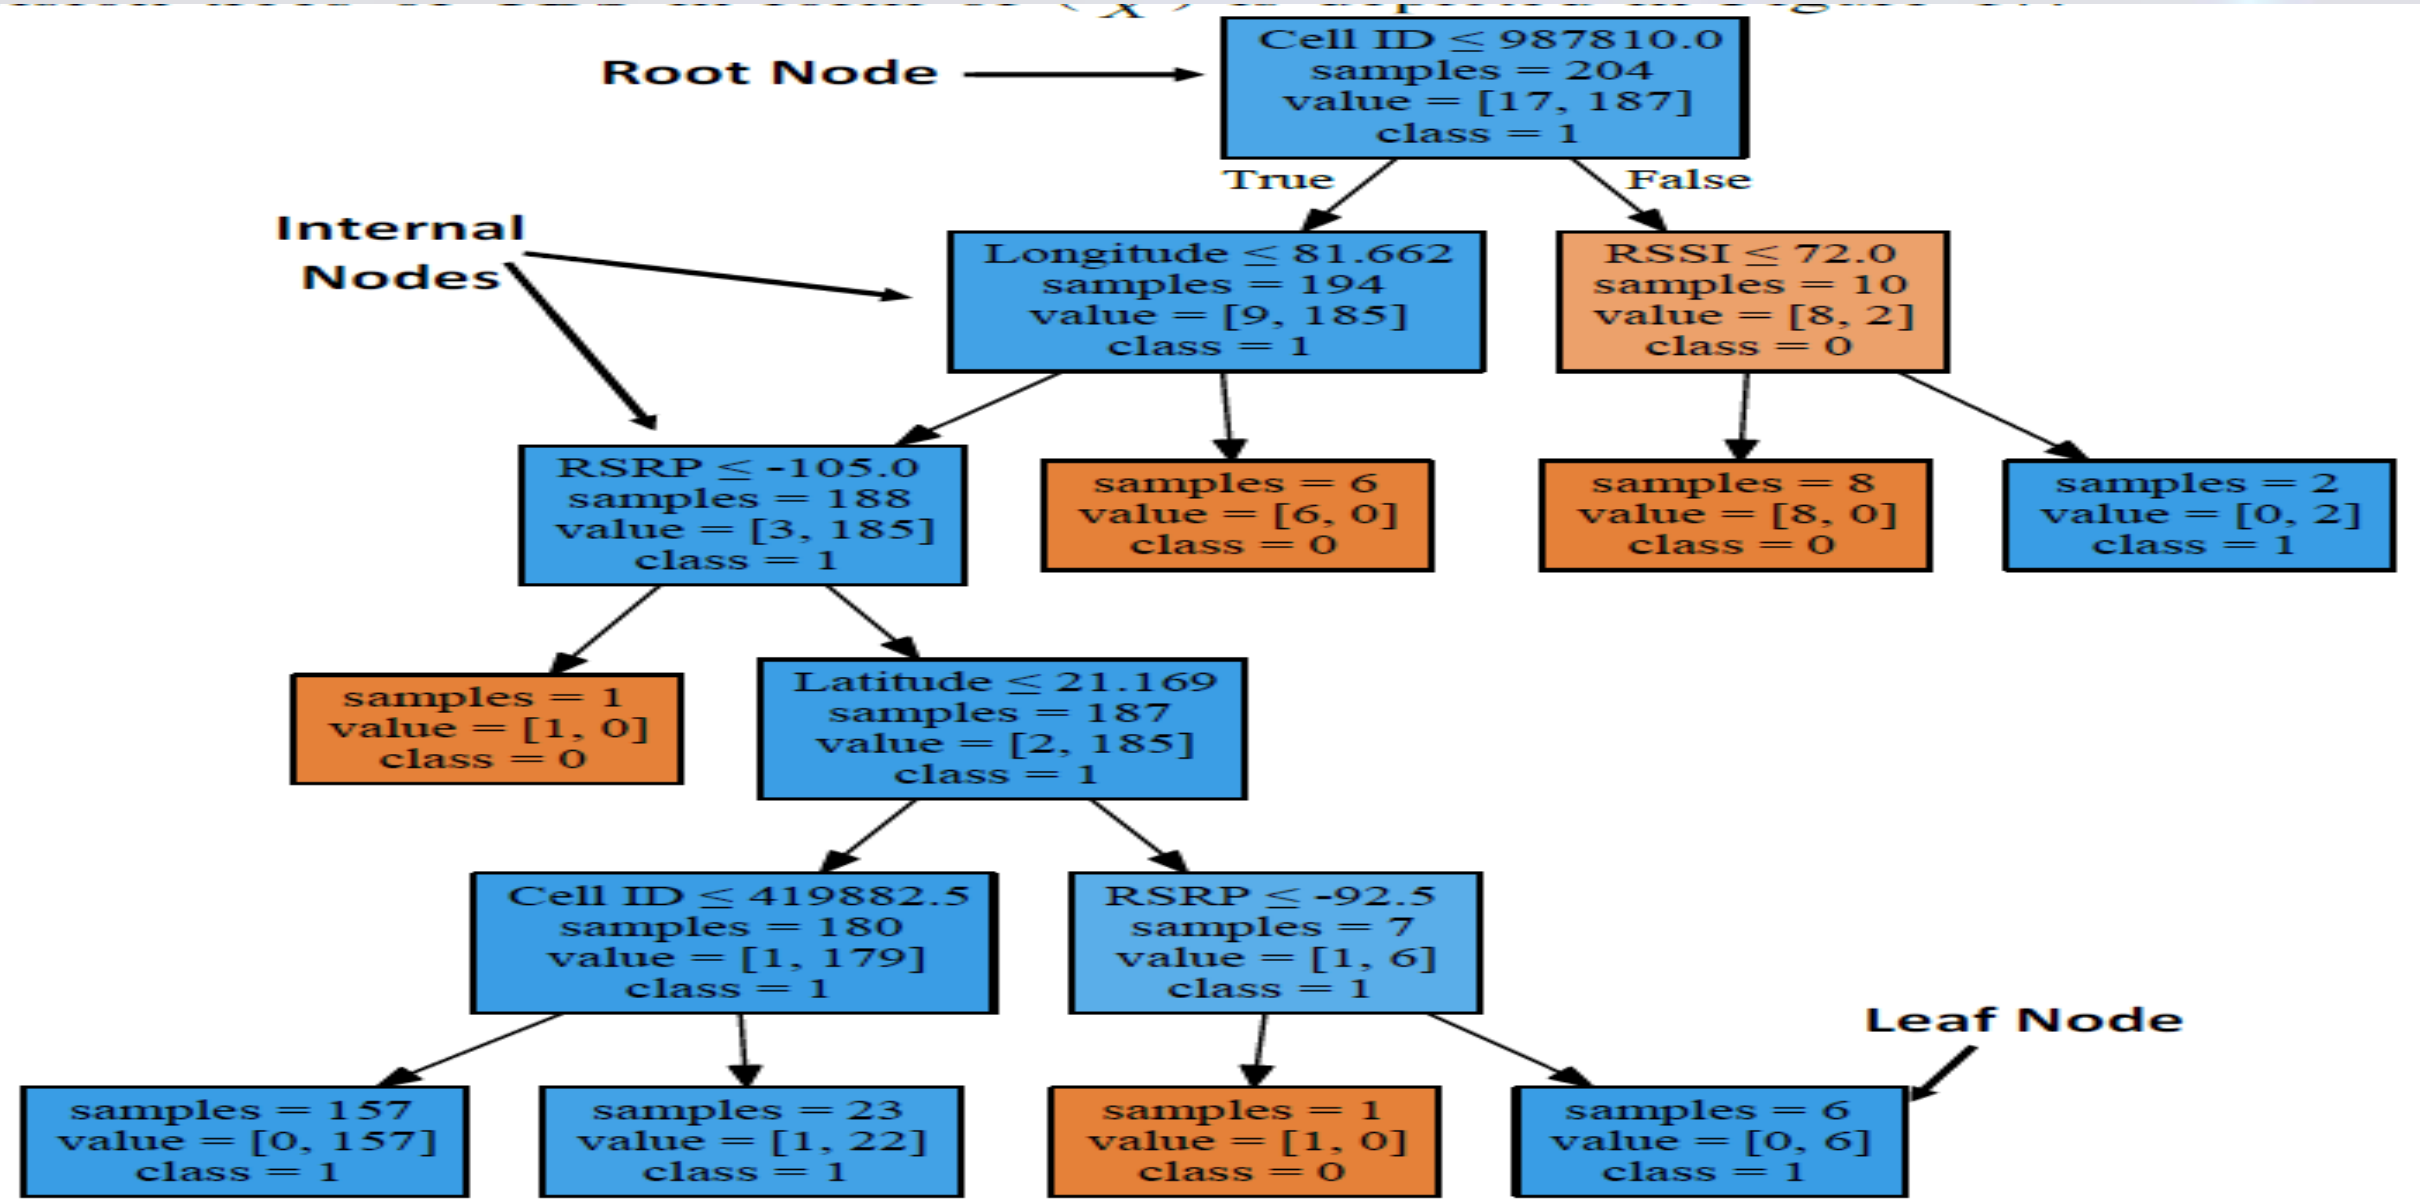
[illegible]

Root Node

Cell ID $\leq$ 987810.0
samples = 204
value = [17, 187]
class = 1

True

False

Internal Nodes

Longitude $\leq$ 81.662
samples = 194
value = [9, 185]
class = 1

RSSI $\leq$ 72.0
samples = 10
value = [8, 2]
class = 0

RSRP $\leq$ -105.0
samples = 188
value = [3, 185]
class = 1

samples = 6
value = [6, 0]
class = 0

samples = 8
value = [8, 0]
class = 0

samples = 2
value = [0, 2]
class = 1

samples = 1
value = [1, 0]
class = 0

Latitude $\leq$ 21.169
samples = 187
value = [2, 185]
class = 1

Cell ID $\leq$ 419882.5
samples = 180
value = [1, 179]
class = 1

RSRP $\leq$ -92.5
samples = 7
value = [1, 6]
class = 1

Leaf Node

samples = 157
value = [0, 157]
class = 1

samples = 23
value = [1, 22]
class = 1

samples = 1
value = [1, 0]
class = 0

samples = 6
value = [0, 6]
class = 1